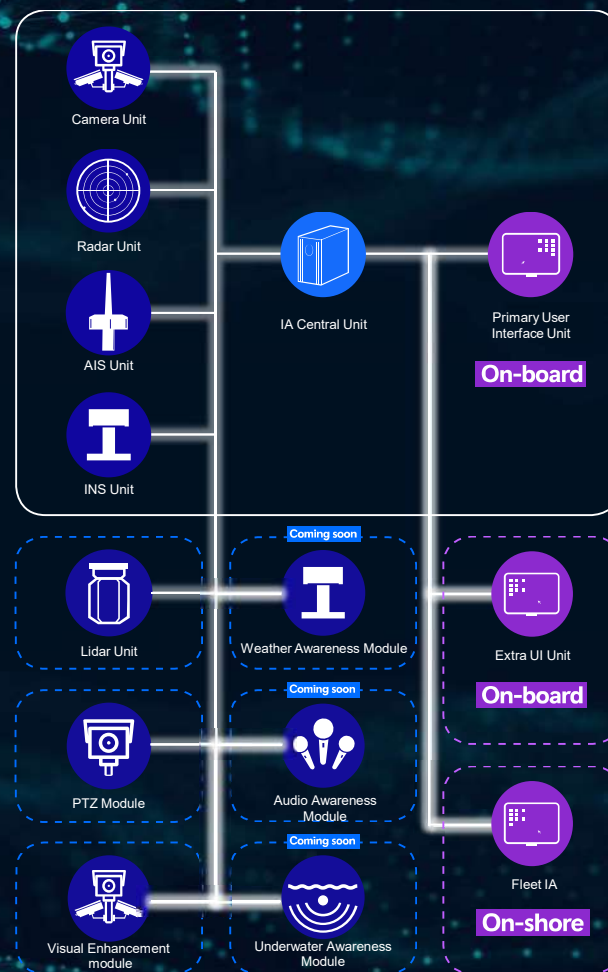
Camera Unit

Radar Unit

AIS Unit

INS Unit

IA Central Unit

Primary User Interface Unit

On-board

Lidar Unit

Coming soon

Weather Awareness Module

Extra UI Unit

On-board

PTZ Module

Coming soon

Audio Awareness Module

Coming soon

Visual Enhancement module

Underwater Awareness Module

Fleet IA

On-shore